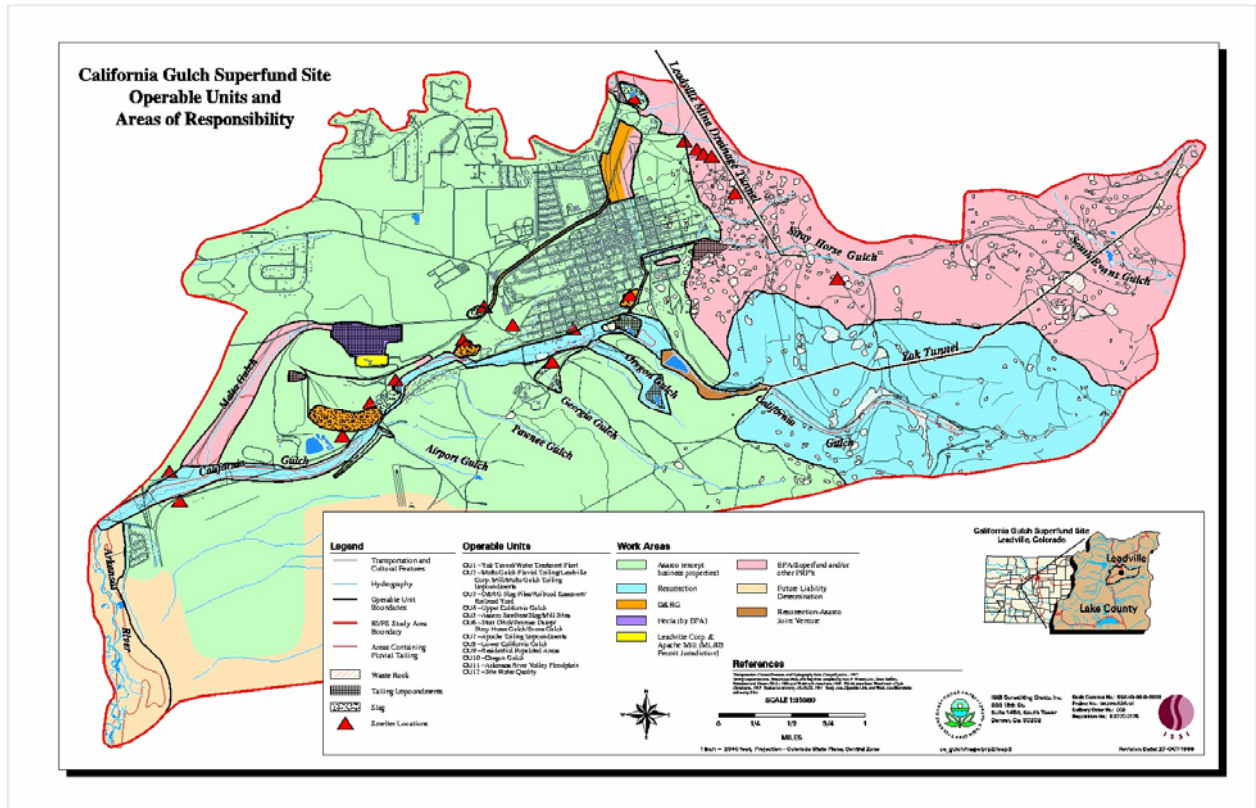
California Gulch Superfund Site
Operable Units and
Areas of Responsibility

Leadville Mine Drainage Tunnel

Stray Horse Gulch

South Evans Gulch

Yak Tunnel

California Gulch

Oregon Gulch

Georgia Gulch

Pawnee Gulch

Airport Gulch

Malta Gulch

California Gulch

Arkansas River

Legend

Transportation and Cultural Features

Hydrography

Operable Unit Boundaries

RI/FS Study Area Boundary

Areas Containing Fluvial Tailing

Waste Rock

Tailing Impoundments

Slag

Smelter Locations

Operable Units

OU1 - Yak Tunnel/Water Treatment Plant
OU2 - Malta Gulch Fluvial Tailing/Leadville Corp. Mill/Malta Gulch Tailing Impoundments
OU3 - D&RG Slag Piles/Railroad Easement/ Railroad Yard
OU4 - Upper California Gulch
OU5 - Asarco Smelter/Slag/Mill Sites
OU6 - Starr Ditch/Penrose Dump/ Stray Horse Gulch/Evans Gulch
OU7 - Apache Tailing Impoundments
OU8 - Lower California Gulch
OU9 - Residential Populated Areas
OU10 - Oregon Gulch
OU11 - Arkansas River Valley Floodplain
OU12 - Site Water Quality

Work Areas

Asarco (except business properties)

Resurrection

D&RG

Hecla (by EPA)

Leadville Corp. & Apache Mill (MLRB Permit Jurisdiction)

EPA/Superfund and/or other PRP's

Future Liability Determination

Resurrection-Asarco Joint Venture

California Gulch Superfund Site
Leadville, Colorado

Leadville

Lake County

References

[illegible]

SCALE 1:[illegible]

0 1/4 1/2 3/4 1
MILES

1 Inch = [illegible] feet, Projection - Colorado State Plane, Central Zone

ISSI Consulting Group, Inc.
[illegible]
Suite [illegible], South Tower
Denver, Co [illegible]

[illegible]

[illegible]

Revision Date: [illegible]